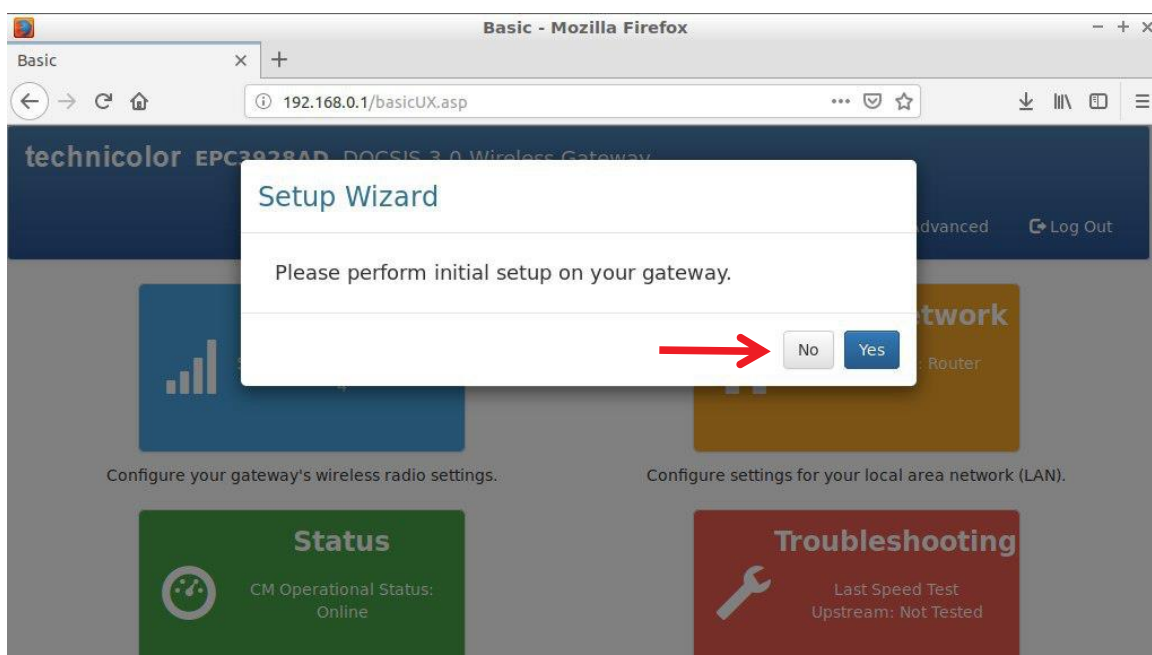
Basic - Mozilla Firefox

Basic

192.168.0.1/basicUX.asp

technicolor EPC3928AD DOCSIS 3.0 Wireless Gateway

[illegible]dvanced Log Out

Setup Wizard

Please perform initial setup on your gateway.

No Yes

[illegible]twork

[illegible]: Router

Configure your gateway's wireless radio settings.

Configure settings for your local area network (LAN).

Status

CM Operational Status: Online

Troubleshooting

Last Speed Test Upstream: Not Tested